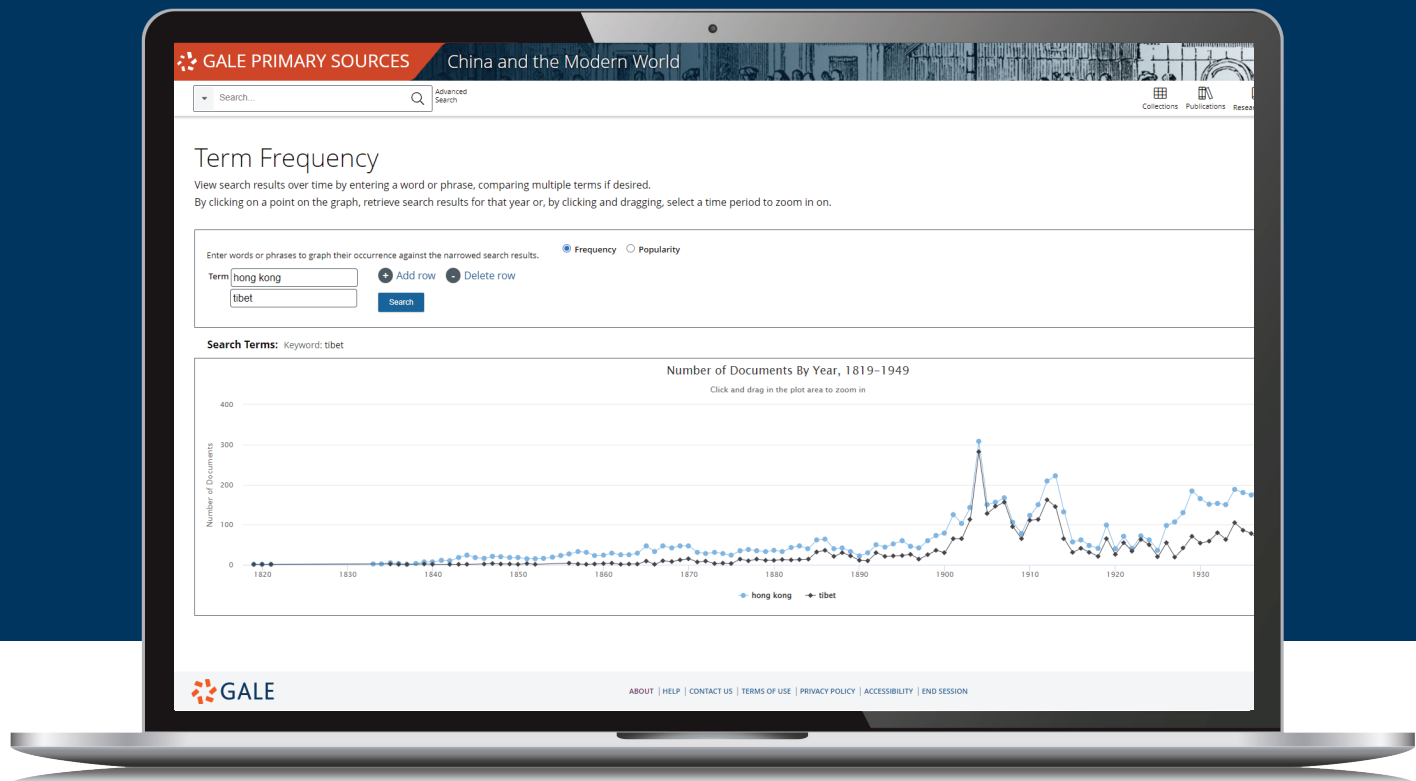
GALE PRIMARY SOURCES China and the Modern World

Search...

Advanced Search

Collections Publications Resea

Term Frequency

View search results over time by entering a word or phrase, comparing multiple terms if desired.
By clicking on a point on the graph, retrieve search results for that year or, by clicking and dragging, select a time period to zoom in on.

Enter words or phrases to graph their occurrence against the narrowed search results.

Frequency Popularity

Term hong kong

tibet

Add row Delete row

Search

Search Terms: Keyword: tibet

Number of Documents By Year, 1819–1949

Click and drag in the plot area to zoom in

400
300
200
100
0

Number of Documents

1820 1830 1840 1850 1860 1870 1880 1890 1900 1910 1920 1930

hong kong tibet

GALE

ABOUT | HELP | CONTACT US | TERMS OF USE | PRIVACY POLICY | ACCESSIBILITY | END SESSION